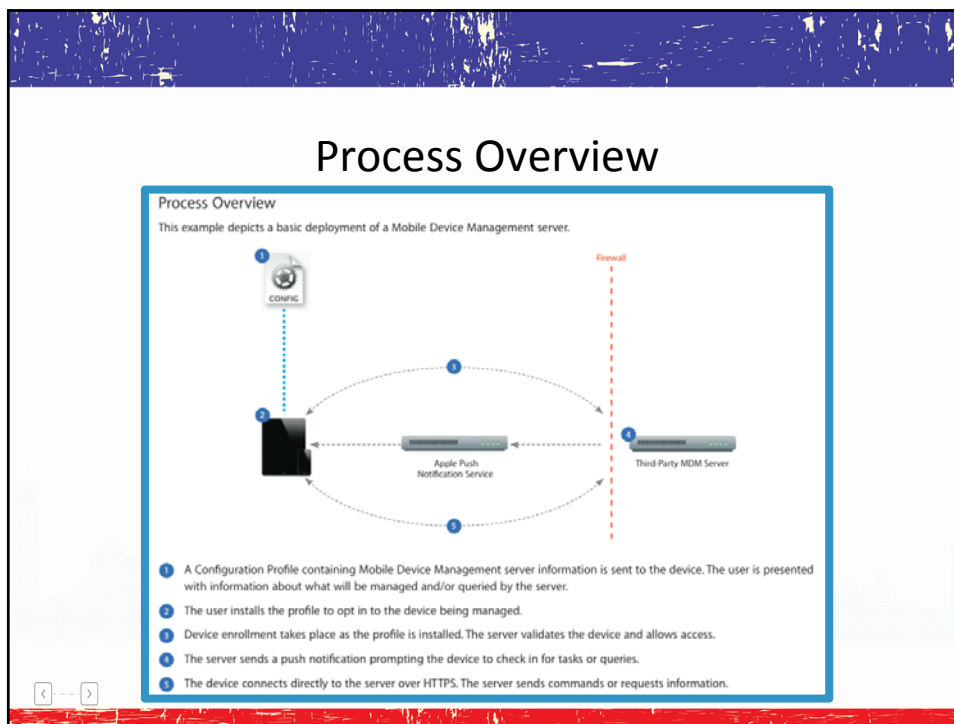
Process Overview

Process Overview

This example depicts a basic deployment of a Mobile Device Management server.

1

CONFIG

Firewall

3

2

4

Apple Push Notification Service

Third-Party MDM Server

5

1 A Configuration Profile containing Mobile Device Management server information is sent to the device. The user is presented with information about what will be managed and/or queried by the server.

2 The user installs the profile to opt in to the device being managed.

3 Device enrollment takes place as the profile is installed. The server validates the device and allows access.

4 The server sends a push notification prompting the device to check in for tasks or queries.

5 The device connects directly to the server over HTTPS. The server sends commands or requests information.